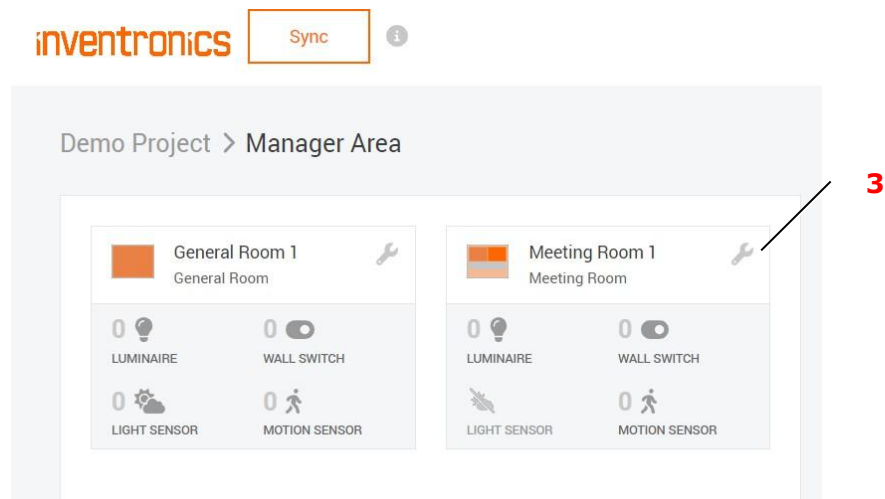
inventronics Sync

Demo Project > Manager Area

3

General Room 1
General Room

0 LUMINAIRE
0 WALL SWITCH
0 LIGHT SENSOR
0 MOTION SENSOR

Meeting Room 1
Meeting Room

0 LUMINAIRE
0 WALL SWITCH
LIGHT SENSOR
0 MOTION SENSOR